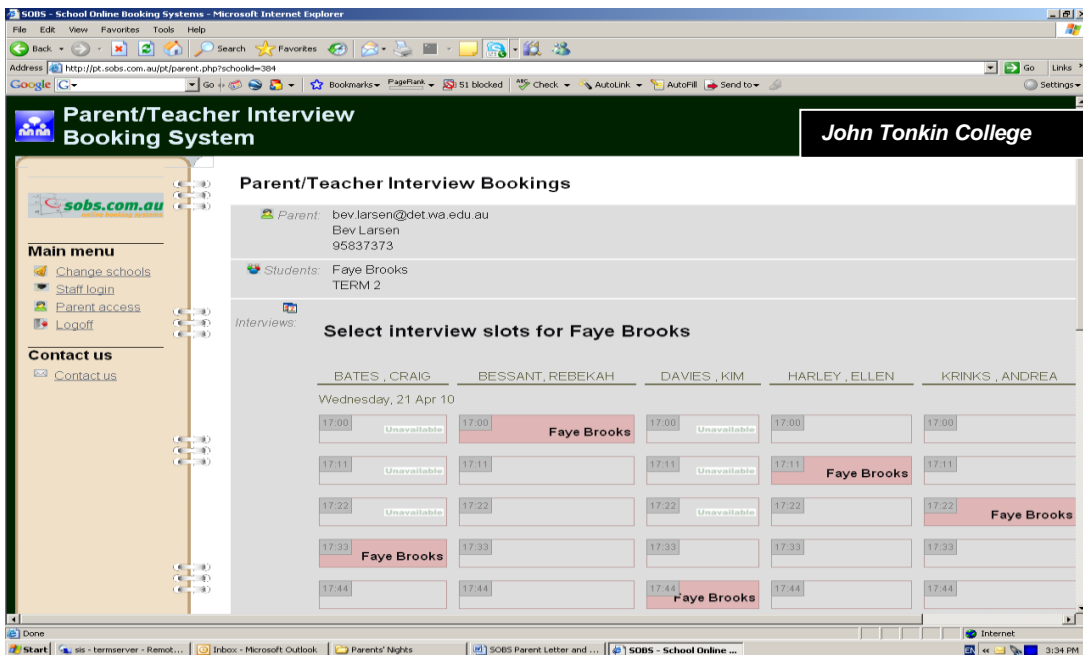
SOBS - School Online Booking Systems - Microsoft Internet Explorer

File Edit View Favorites Tools Help

Back Search Favorites

Address http://pt.sobs.com.au/pt/parent.php?schoolid=384 Go Links

Google G- Go Bookmarks PageRank 51 blocked Check AutoLink AutoFill Send to Settings

Parent/Teacher Interview Booking System

John Tonkin College

sobs.com.au online booking systems

Main menu
Change schools
Staff login
Parent access
Logoff

Contact us
Contact us

Parent/Teacher Interview Bookings

Parent: bev.larsen@det.wa.edu.au
Bev Larsen
95837373

Students: Faye Brooks
TERM 2

Interviews: Select interview slots for Faye Brooks

| BATES , CRAIG | BESSANT, REBEKAH | DAVIES , KIM | HARLEY , ELLEN | KRINKS , ANDREA |
|---|---|---|---|---|
| Wednesday, 21 Apr 10 | | | | |
| 17:00 Unavailable | 17:00 Faye Brooks | 17:00 Unavailable | 17:00 | 17:00 |
| 17:11 Unavailable | 17:11 | 17:11 Unavailable | 17:11 Faye Brooks | 17:11 |
| 17:22 Unavailable | 17:22 | 17:22 Unavailable | 17:22 | 17:22 Faye Brooks |
| 17:33 Faye Brooks | 17:33 | 17:33 | 17:33 | 17:33 |
| 17:44 | 17:44 | 17:44 Faye Brooks | 17:44 | 17:44 |

Done Internet

Start sis - termserver - Remot... Inbox - Microsoft Outlook Parents' Nights SOBS Parent Letter and ... SOBS - School Online ... EN 3:34 PM